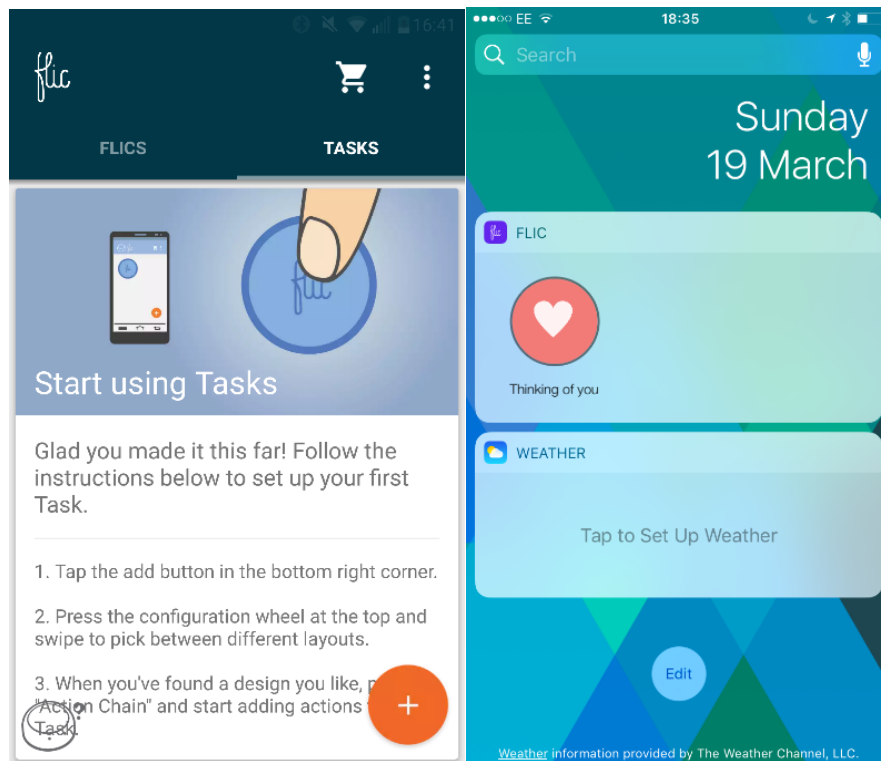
16:41

flic

FLICS TASKS

Start using Tasks

Glad you made it this far! Follow the instructions below to set up your first Task.

1. Tap the add button in the bottom right corner.

2. Press the configuration wheel at the top and swipe to pick between different layouts.

3. When you've found a design you like, p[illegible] "Action Chain" and start adding actions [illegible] Task.

+

●●●○○ EE 18:35

Search

Sunday
19 March

FLIC

Thinking of you

WEATHER

Tap to Set Up Weather

Edit

Weather information provided by The Weather Channel, LLC.